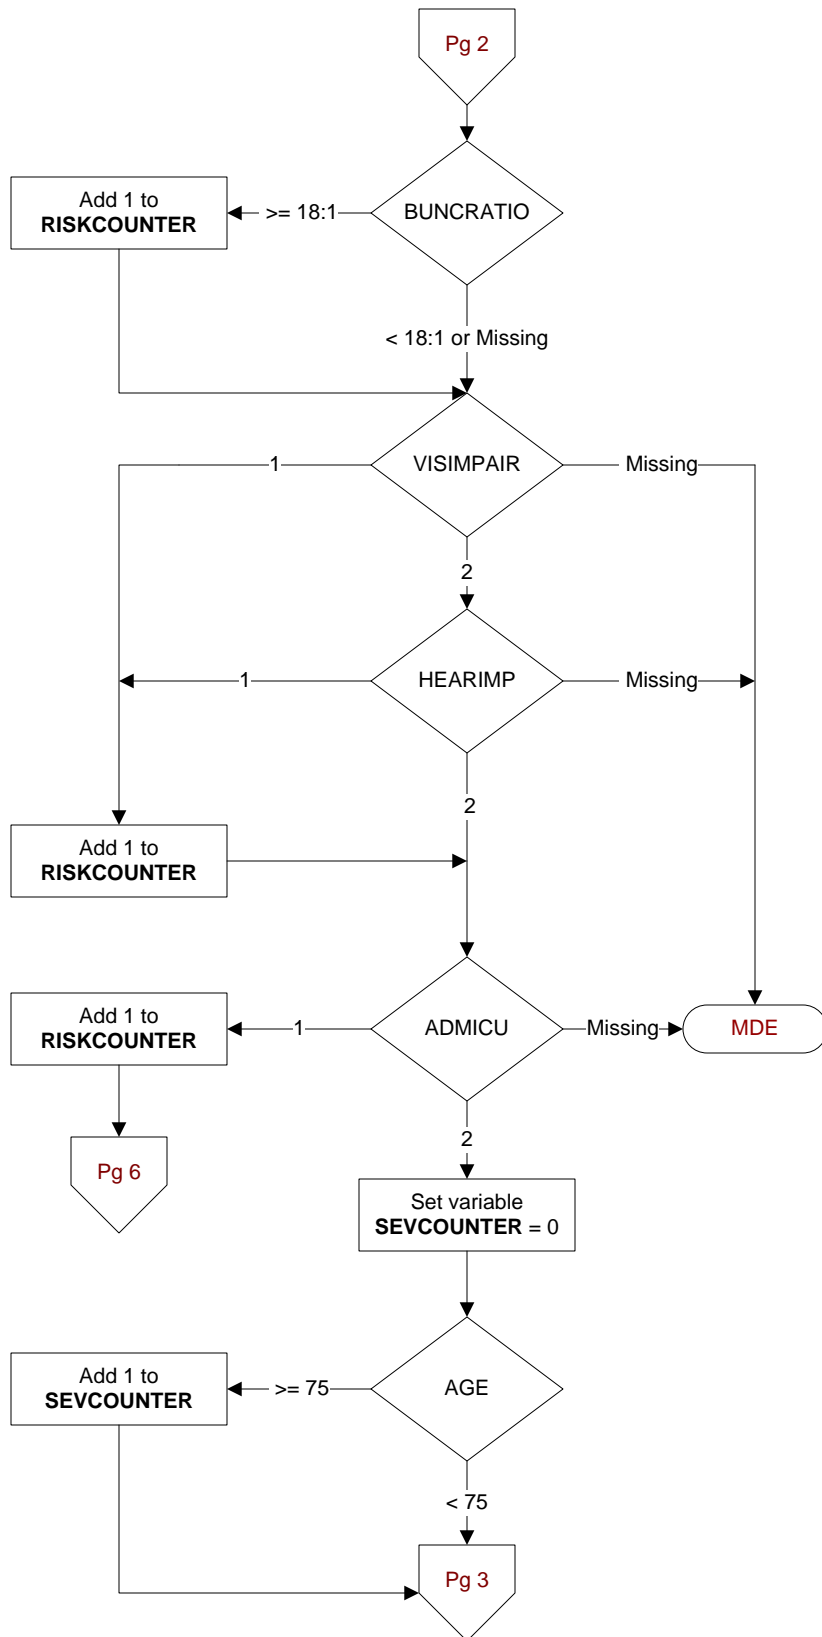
Pg 2

BUNCRATIO

>= 18:1

Add 1 to **RISKCOUNTER**

< 18:1 or Missing

VISIMPAIR

1

Missing

2

HEARIMP

1

Missing

2

Add 1 to **RISKCOUNTER**

ADMICU

1

Missing

MDE

Add 1 to **RISKCOUNTER**

Pg 6

2

Set variable **SEVCOUNTER** = 0

AGE

>= 75

Add 1 to **SEVCOUNTER**

< 75

Pg 3